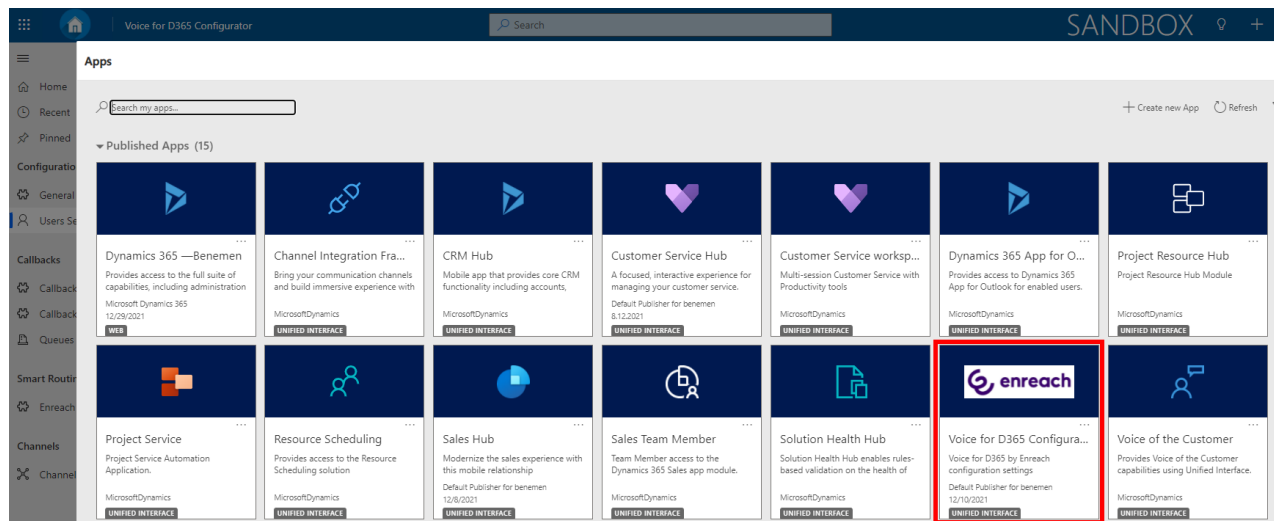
Voice for D365 Configurator
Search
SANDBOX

Home
Recent
Pinned
Configuratio
General
Users Se
Callbacks
Callback
Callback
Queues
Smart Routi
Enreach
Channels
Channel

Apps

Search my apps...
Create new App
Refresh

Published Apps (15)

Dynamics 365 —Benemen
Provides access to the full suite of capabilities, including administration
Microsoft Dynamics 365
12/29/2021
WEB

Channel Integration Fra...
Bring your communication channels and build immersive experience with

Unified Interface

CRM Hub
Mobile app that provides core CRM functionality including accounts,

Unified Interface

Customer Service Hub
A focused, interactive experience for managing your customer service.
Default Publisher for benemen
8.12.2021
UNIFIED INTERFACE

Customer Service worksp...
Multi-session Customer Service with Productivity tools
MicrosoftDynamics
UNIFIED INTERFACE

Dynamics 365 App for O...
Provides access to Dynamics 365 App for Outlook for enabled users.
MicrosoftDynamics
UNIFIED INTERFACE

Project Resource Hub
Project Resource Hub Module
MicrosoftDynamics
UNIFIED INTERFACE

Project Service
Project Service Automation Application.
MicrosoftDynamics
UNIFIED INTERFACE

Resource Scheduling
Provides access to the Resource Scheduling solution
MicrosoftDynamics
UNIFIED INTERFACE

Sales Hub
Modernize the sales experience with this mobile relationship
Default Publisher for benemen
12/8/2021
UNIFIED INTERFACE

Sales Team Member
Team Member access to the Dynamics 365 Sales app module.
MicrosoftDynamics
UNIFIED INTERFACE

Solution Health Hub
Solution Health Hub enables rules-based validation on the health of
MicrosoftDynamics
UNIFIED INTERFACE

enreach
Voice for D365 Configura...
Voice for D365 by Enreach configuration settings
Default Publisher for benemen
12/10/2021
UNIFIED INTERFACE

Voice of the Customer
Provides Voice of the Customer capabilities using Unified Interface.
MicrosoftDynamics
UNIFIED INTERFACE